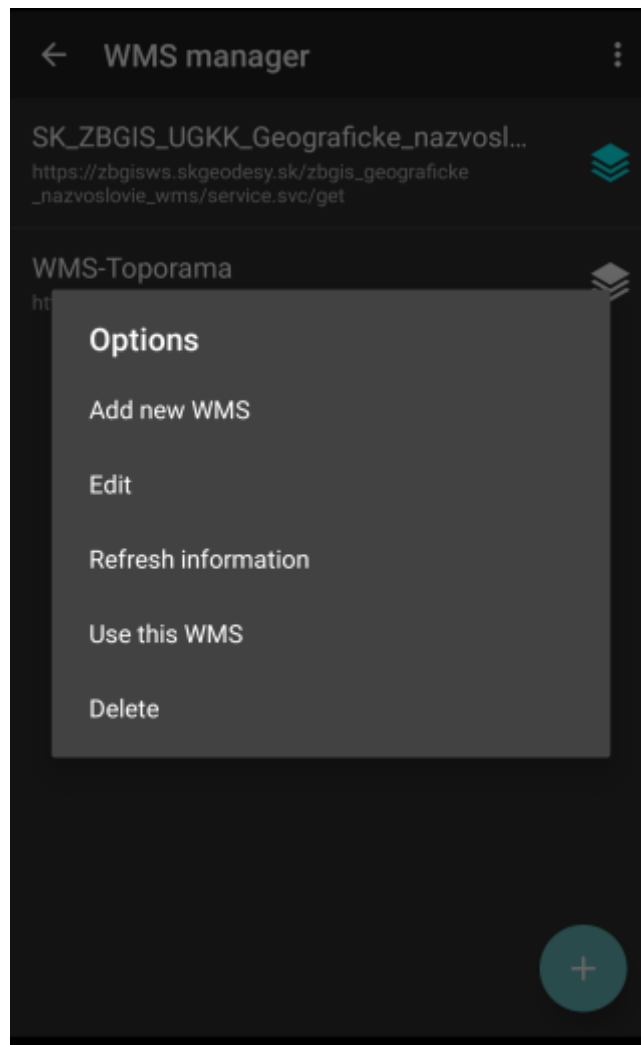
WMS manager

SK_ZBGIS_UGKK_Geograficke_nazvosl...
https://zbgisws.skgeodesy.sk/zbgis_geograficke_nazvoslovie_wms/service.svc/get

WMS-Toporama
ht

Options

Add new WMS

Edit

Refresh information

Use this WMS

Delete

+